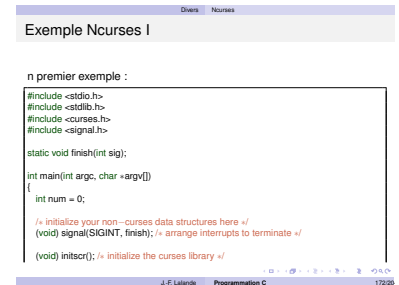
Divers Ncurses

Exemple Ncurses I

n premier exemple :

#include <stdio.h>
#include <stdlib.h>
#include <curses.h>
#include <signal.h>

static void finish(int sig);

int main(int argc, char *argv[])
{
int num = 0;

/* initialize your non−curses data structures here */
(void) signal(SIGINT, finish); /* arrange interrupts to terminate */

(void) initscr(); /* initialize the curses library */

J.-F. Lalande Programmation C 172/20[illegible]